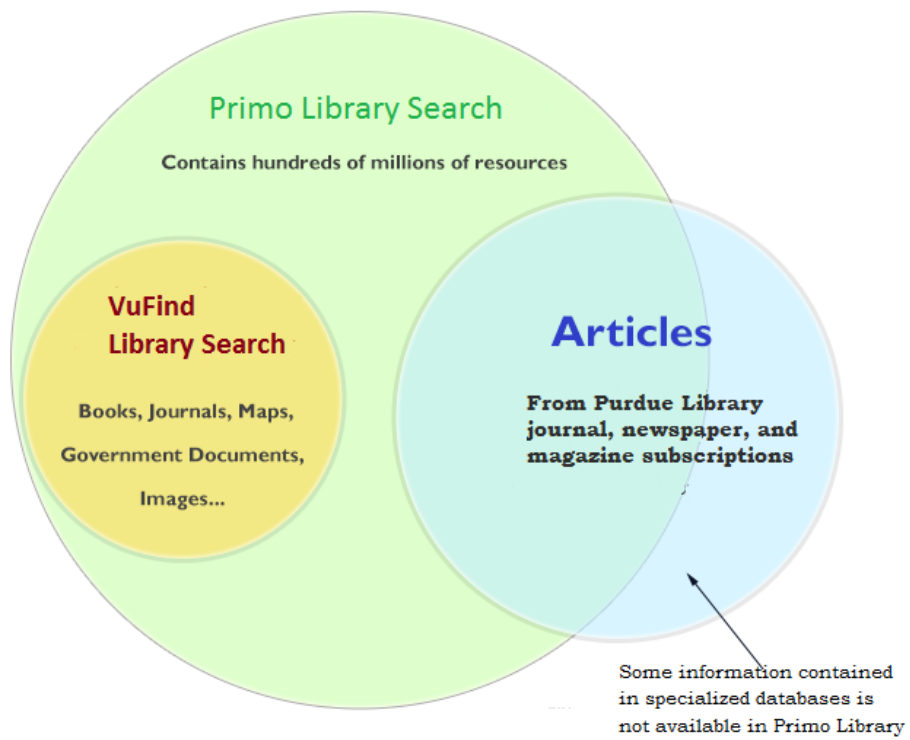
Primo Library Search

Contains hundreds of millions of resources

VuFind Library Search

Books, Journals, Maps, Government Documents, Images...

Articles

From Purdue Library journal, newspaper, and magazine subscriptions

Some information contained in specialized databases is not available in Primo Library